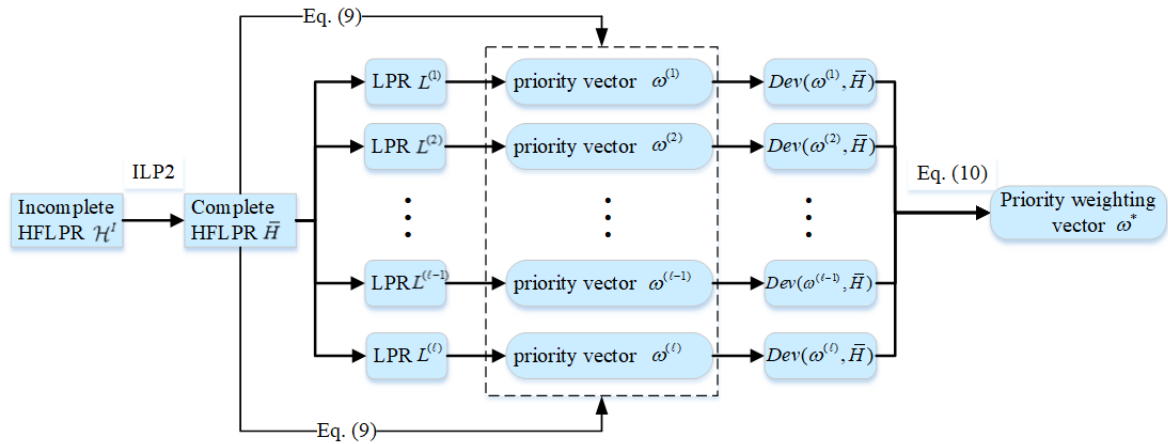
Eq. (9)

ILP2

Incomplete HFLPR $\mathcal{H}^I$

Complete HFLPR $\bar{H}$

LPR $L^{(1)}$

LPR $L^{(2)}$

⋮

LPR $L^{(\ell-1)}$

LPR $L^{(\ell)}$

priority vector $\omega^{(1)}$

priority vector $\omega^{(2)}$

⋮

priority vector $\omega^{(\ell-1)}$

priority vector $\omega^{(\ell)}$

$Dev(\omega^{(1)}, \bar{H})$

$Dev(\omega^{(2)}, \bar{H})$

⋮

$Dev(\omega^{(\ell-1)}, \bar{H})$

$Dev(\omega^{(\ell)}, \bar{H})$

Eq. (10)

Priority weighting vector $\omega^*$

Eq. (9)